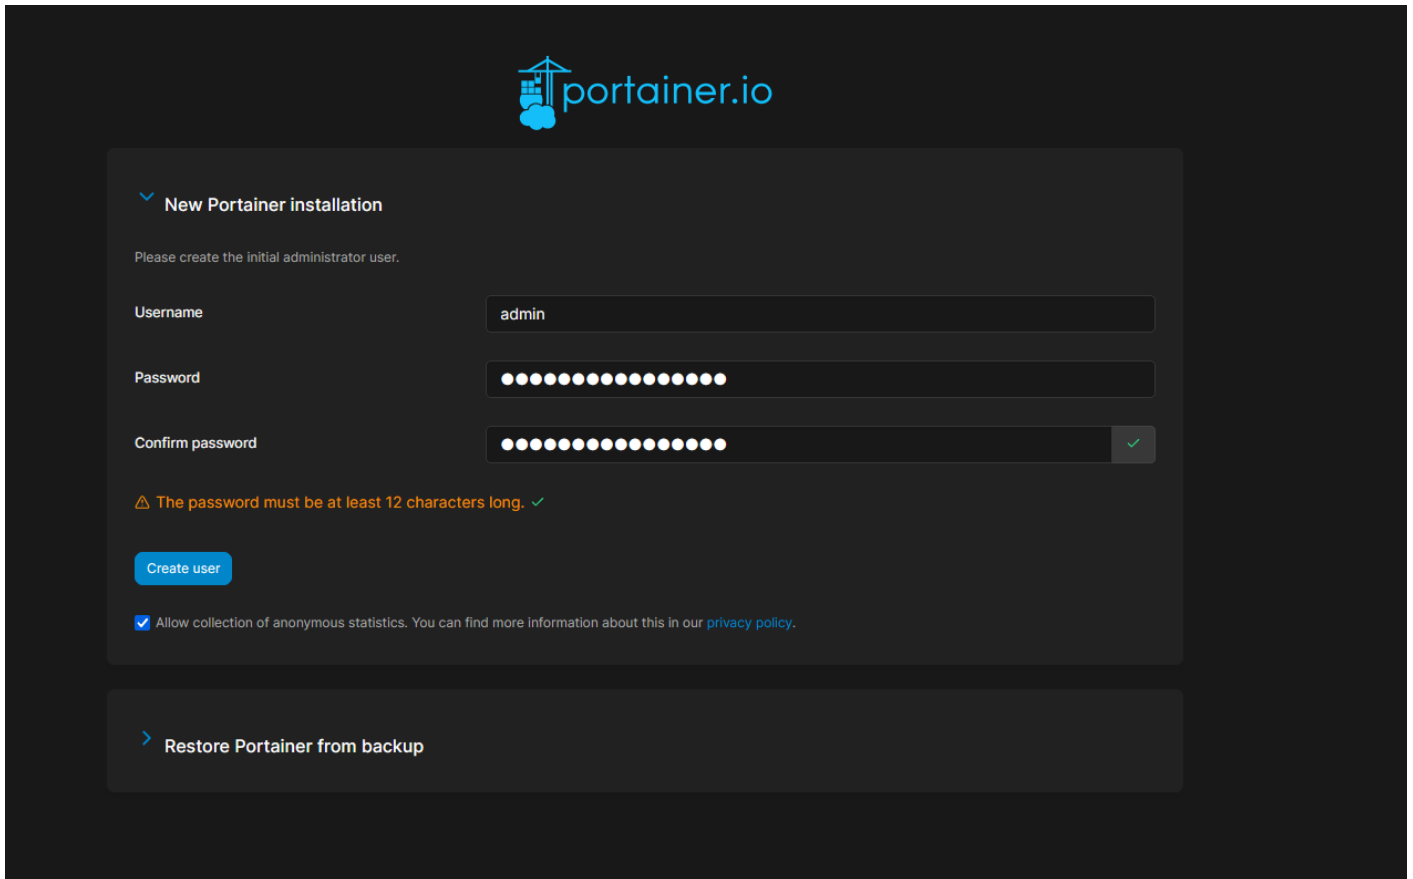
portainer.io

New Portainer installation

Please create the initial administrator user.

Username
admin

Password
●●●●●●●●●●●●●●●●

Confirm password
●●●●●●●●●●●●●●●●

⚠ The password must be at least 12 characters long. ✓

Create user

Allow collection of anonymous statistics. You can find more information about this in our privacy policy.

Restore Portainer from backup